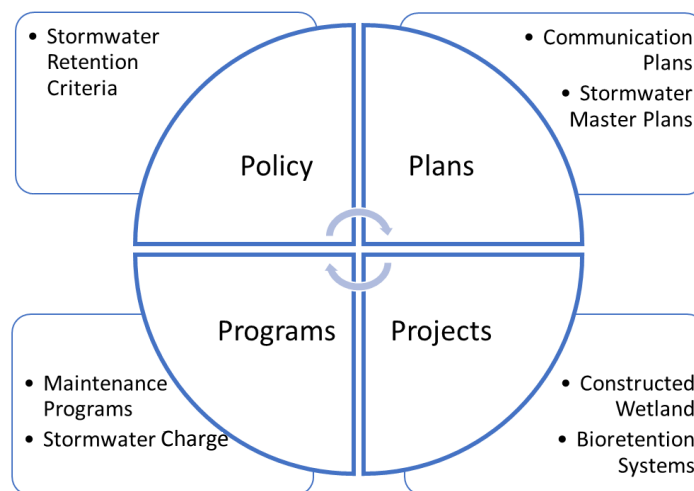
• Stormwater Retention Criteria

• Communication Plans
• Stormwater Master Plans

Policy

Plans

Programs

Projects

• Maintenance Programs
• Stormwater Charge

• Constructed Wetland
• Bioretention Systems